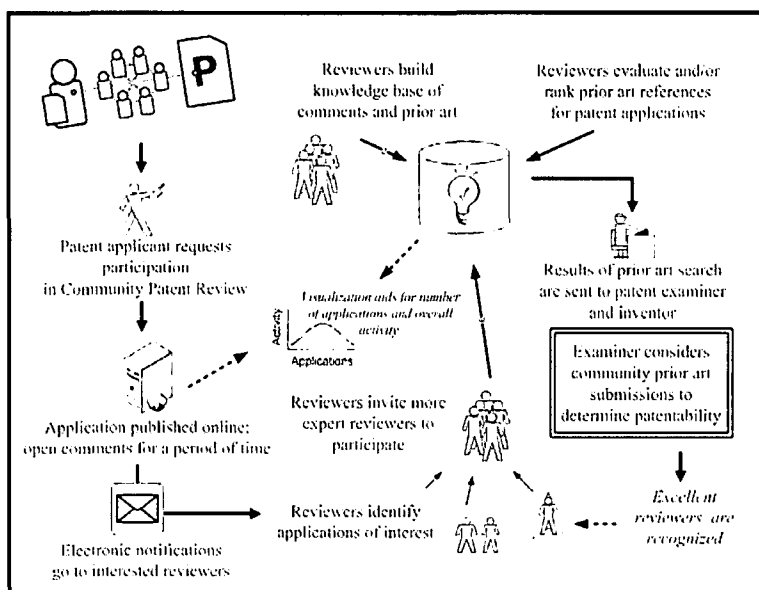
P

Reviewers build knowledge base of comments and prior art

Reviewers evaluate and/or rank prior art references for patent applications

Patent applicant requests participation in Community Patent Review

Visualization aids for number of applications and overall activity

Activity

Applications

Results of prior art search are sent to patent examiner and inventor

Examiner considers community prior art submissions to determine patentability

Application published online; open comments for a period of time

Reviewers invite more expert reviewers to participate

Reviewers identify applications of interest

Excellent reviewers are recognized

Electronic notifications go to interested reviewers